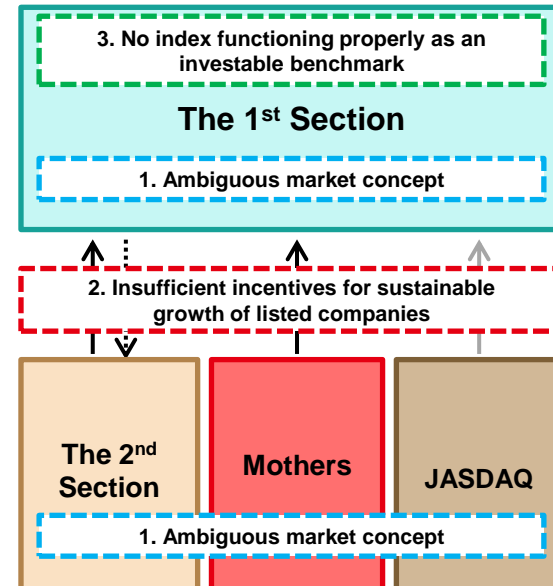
3. No index functioning properly as an investable benchmark

The 1$^{st}$ Section

1. Ambiguous market concept

2. Insufficient incentives for sustainable growth of listed companies

The 2$^{nd}$ Section

Mothers

JASDAQ

1. Ambiguous market concept